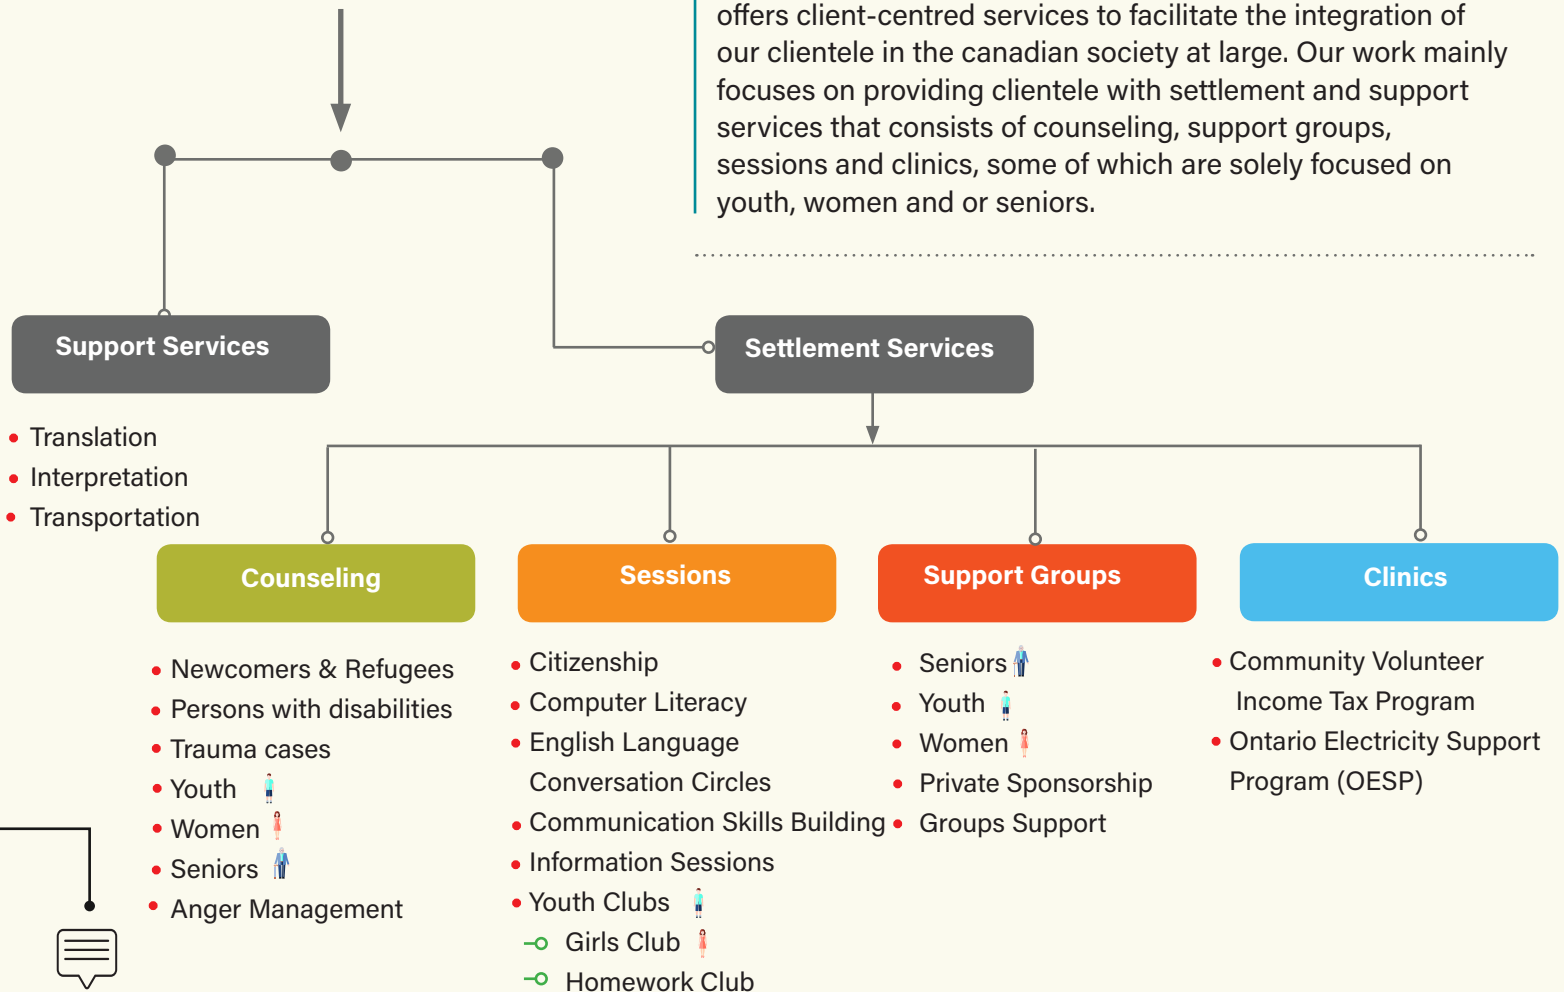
offers client-centred services to facilitate the integration of our clientele in the canadian society at large. Our work mainly focuses on providing clientele with settlement and support services that consists of counseling, support groups, sessions and clinics, some of which are solely focused on youth, women and or seniors.

Support Services

- Translation
- Interpretation
- Transportation

Settlement Services

Counseling

- Newcomers & Refugees
- Persons with disabilities
- Trauma cases
- Youth
- Women
- Seniors
- Anger Management

Sessions

- Citizenship
- Computer Literacy
- English Language Conversation Circles
- Communication Skills Building
- Information Sessions
- Youth Clubs
  - Girls Club
  - Homework Club

Support Groups

- Seniors
- Youth
- Women
- Private Sponsorship
- Groups Support

Clinics

- Community Volunteer Income Tax Program
- Ontario Electricity Support Program (OESP)